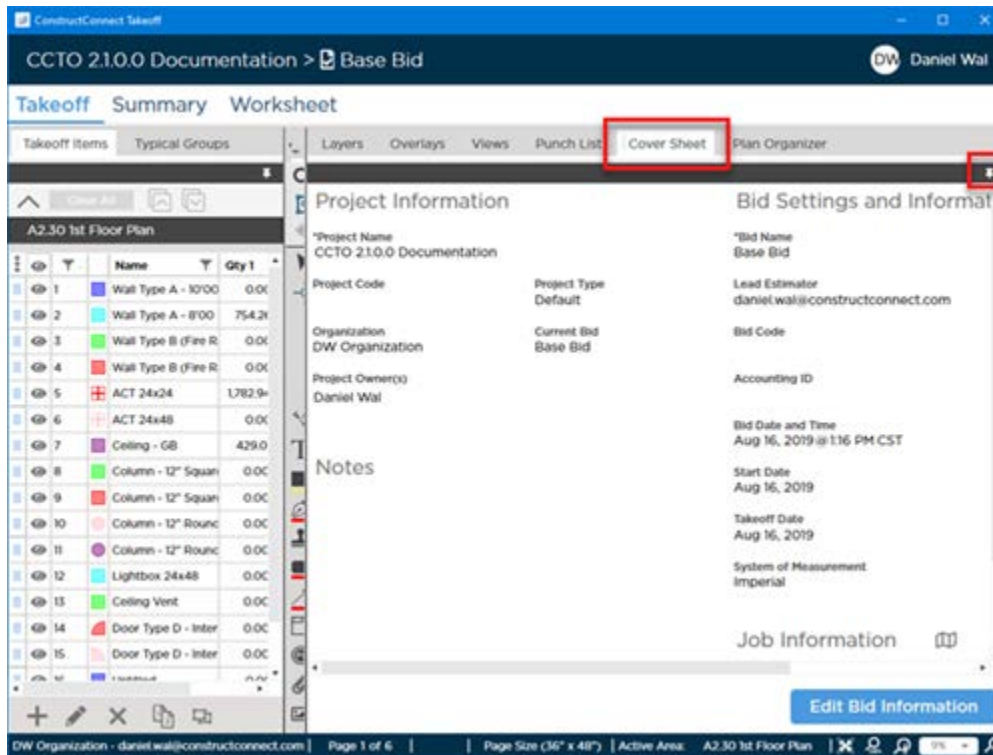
ConstructConnect Takeoff

CCTO 2.1.0.0 Documentation > Base Bid

DW Daniel Wal

Takeoff Summary Worksheet

Takeoff Items Typical Groups

Layers Overlays Views Punch List Cover Sheet Plan Organizer

Clear All

A2.30 1st Floor Plan

| | | Name | Qty 1 |
|---|---|---|---|
| 1 | | Wall Type A - 10'00 | 0.0( |
| 2 | | Wall Type A - 8'00 | 754.2( |
| 3 | | Wall Type B (Fire R | 0.0( |
| 4 | | Wall Type B (Fire R | 0.0( |
| 5 | | ACT 24x24 | 1,782.9 |
| 6 | | ACT 24x48 | 0.0( |
| 7 | | Ceiling - GB | 429.0 |
| 8 | | Column - 12" Squar | 0.0C |
| 9 | | Column - 12" Squar | 0.0C |
| 10 | | Column - 12" Rounc | 0.0C |
| 11 | | Column - 12" Rounc | 0.0C |
| 12 | | Lightbox 24x48 | 0.0C |
| 13 | | Ceiling Vent | 0.0C |
| 14 | | Door Type D - Inter | 0.0C |
| 15 | | Door Type D - Inter | 0.0C |

Project Information

*Project Name
CCTO 2.1.0.0 Documentation

Project Code

Project Type
Default

Organization
DW Organization

Current Bid
Base Bid

Project Owner(s)
Daniel Wal

Notes

Bid Settings and Informat

*Bid Name
Base Bid

Lead Estimator
daniel.wal@constructconnect.com

Bid Code

Accounting ID

Bid Date and Time
Aug 16, 2019 @ 1:16 PM CST

Start Date
Aug 16, 2019

Takeoff Date
Aug 16, 2019

System of Measurement
Imperial

Job Information

Edit Bid Information

DW Organization - daniel.wal@constructconnect.com | Page 1 of 6 | Page Size (36" x 48") | Active Area: A2.30 1st Floor Plan